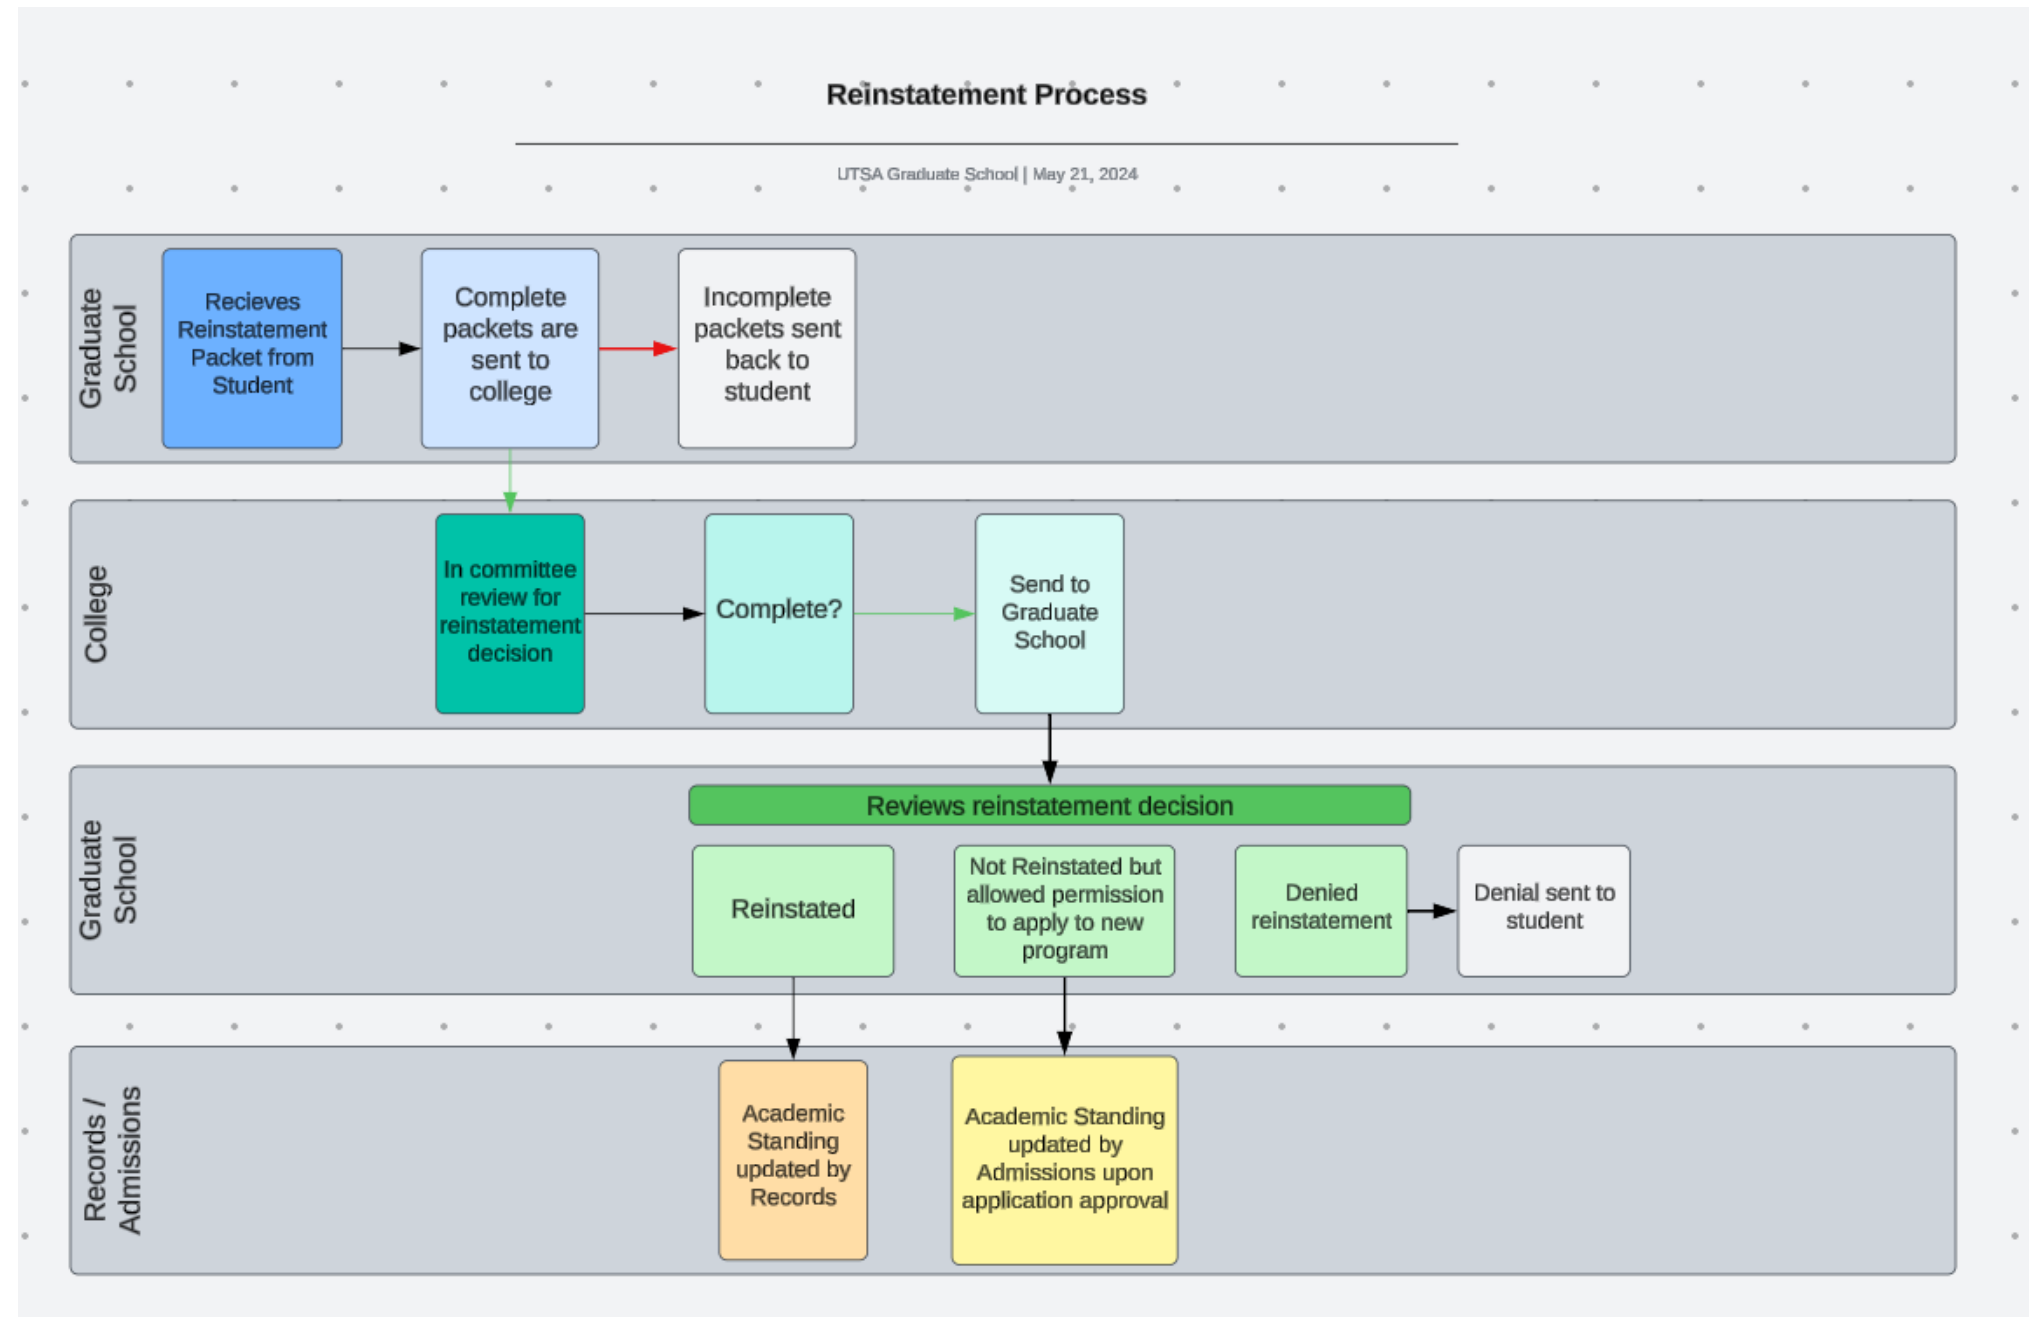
Reinstatement Process

UTSA Graduate School | May 21, 2024

Graduate School

Recieves Reinstatement Packet from Student

Complete packets are sent to college

Incomplete packets sent back to student

College

In committee review for reinstatement decision

Complete?

Send to Graduate School

Graduate School

Reviews reinstatement decision

Reinstated

Not Reinstated but allowed permission to apply to new program

Denied reinstatement

Denial sent to student

Records / Admissions

Academic Standing updated by Records

Academic Standing updated by Admissions upon application approval